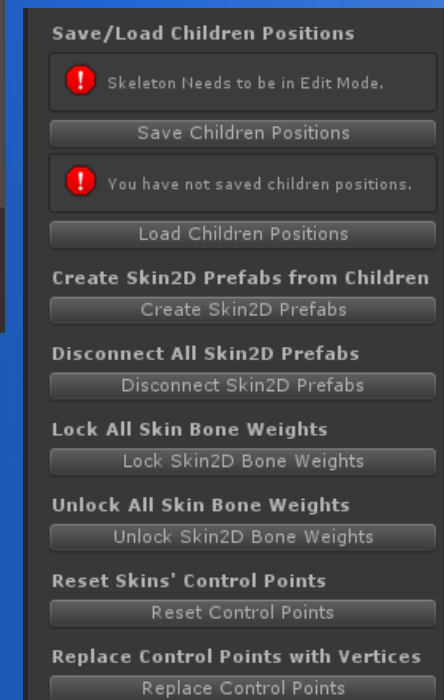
Save/Load Children Positions

Skeleton Needs to be in Edit Mode.

Save Children Positions

You have not saved children positions.

Load Children Positions

Create Skin2D Prefabs from Children

Create Skin2D Prefabs

Disconnect All Skin2D Prefabs

Disconnect Skin2D Prefabs

Lock All Skin Bone Weights

Lock Skin2D Bone Weights

Unlock All Skin Bone Weights

Unlock Skin2D Bone Weights

Reset Skins' Control Points

Reset Control Points

Replace Control Points with Vertices

Replace Control Points